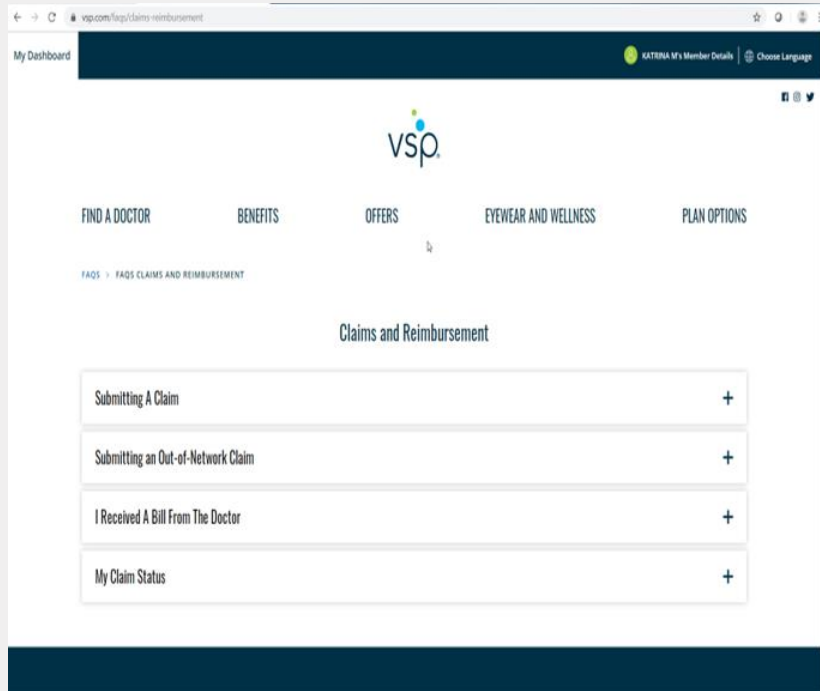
vsp.com/faqs/claims-reimbursement

My Dashboard

KATRINA M's Member Details | Choose Language

vsp.

FIND A DOCTOR
BENEFITS
OFFERS
EYEWEAR AND WELLNESS
PLAN OPTIONS

FAQS > FAQS CLAIMS AND REIMBURSEMENT

Claims and Reimbursement

Submitting A Claim +

Submitting an Out-of-Network Claim +

I Received A Bill From The Doctor +

My Claim Status +